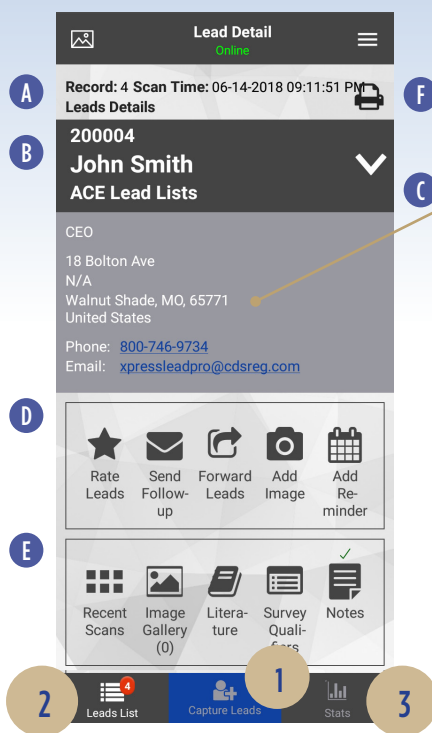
Lead Detail
Online

A
Record: 4 Scan Time: 06-14-2018 09:11:51 PM
Leads Details
F

B
200004
John Smith
ACE Lead Lists
C

CEO

18 Bolton Ave
N/A
Walnut Shade, MO, 65771
United States

Phone: 800-746-9734
Email: xpressleadpro@cdsreg.com

D
Rate Leads
Send Follow-up
Forward Leads
Add Image
Add Reminder

E
Recent Scans
Image Gallery (0)
Literature
Survey Qualifiers
Notes

2
4
Leads List
Capture Leads
1
Stats
3